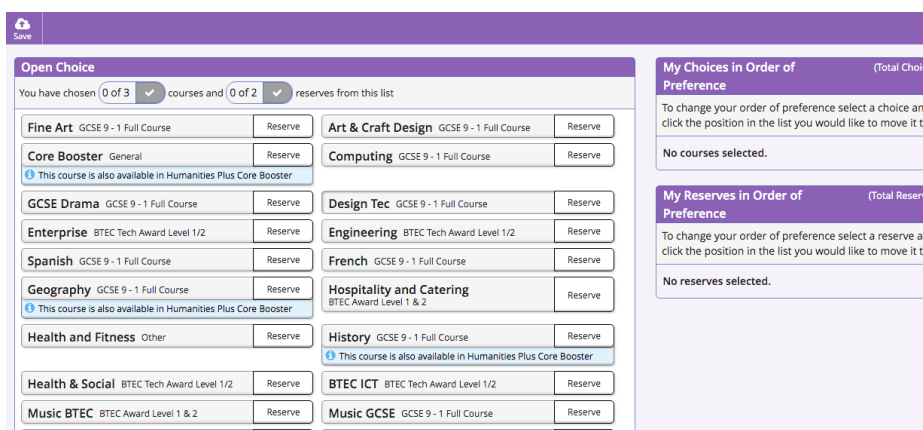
Save

Open Choice

You have chosen 0 of 3 courses and 0 of 2 reserves from this list

Fine Art GCSE 9 - 1 Full Course Reserve

Art & Craft Design GCSE 9 - 1 Full Course Reserve

Core Booster General Reserve

This course is also available in Humanities Plus Core Booster

Computing GCSE 9 - 1 Full Course Reserve

GCSE Drama GCSE 9 - 1 Full Course Reserve

Design Tec GCSE 9 - 1 Full Course Reserve

Enterprise BTEC Tech Award Level 1/2 Reserve

Engineering BTEC Tech Award Level 1/2 Reserve

Spanish GCSE 9 - 1 Full Course Reserve

French GCSE 9 - 1 Full Course Reserve

Geography GCSE 9 - 1 Full Course Reserve

This course is also available in Humanities Plus Core Booster

Hospitality and Catering BTEC Award Level 1 & 2 Reserve

Health and Fitness Other Reserve

History GCSE 9 - 1 Full Course Reserve

This course is also available in Humanities Plus Core Booster

Health & Social BTEC Tech Award Level 1/2 Reserve

BTEC ICT BTEC Tech Award Level 1/2 Reserve

Music BTEC BTEC Award Level 1 & 2 Reserve

Music GCSE GCSE 9 - 1 Full Course Reserve

My Choices in Order of Preference (Total Choi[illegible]

To change your order of preference select a choice an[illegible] click the position in the list you would like to move it t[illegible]

No courses selected.

My Reserves in Order of Preference (Total Reser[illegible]

To change your order of preference select a reserve a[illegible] click the position in the list you would like to move it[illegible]

No reserves selected.